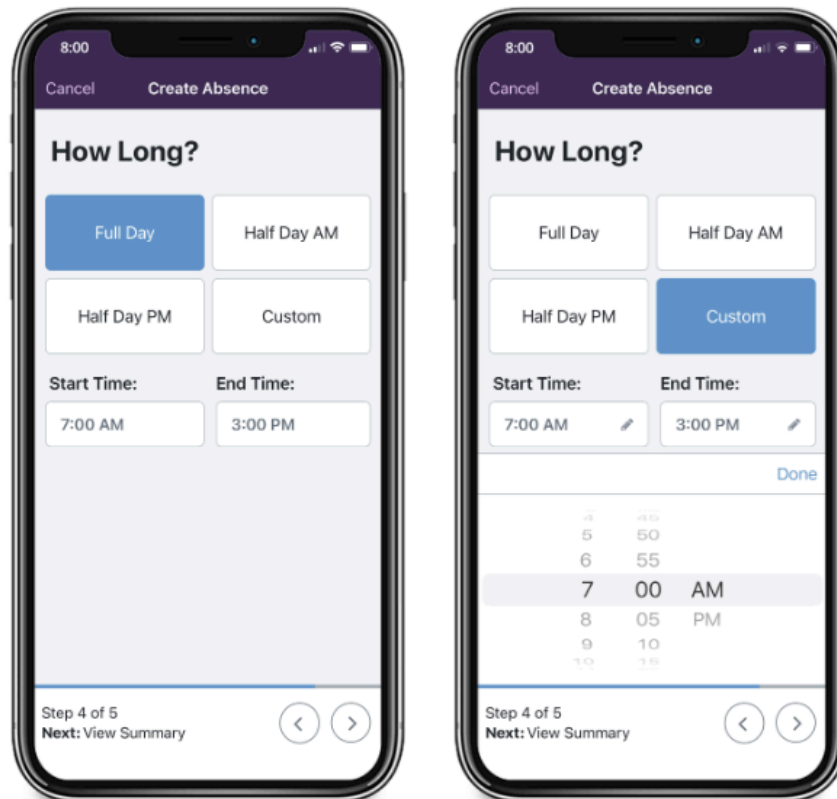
8:00

Cancel Create Absence

How Long?

Full Day

Half Day AM

Half Day PM

Custom

Start Time:

End Time:

7:00 AM

3:00 PM

Step 4 of 5

**Next:** View Summary

8:00

Cancel Create Absence

How Long?

Full Day

Half Day AM

Half Day PM

Custom

Start Time:

End Time:

7:00 AM

3:00 PM

Done

4 45

5 50

6 55

7 00 AM

8 05 PM

9 10

10 15

Step 4 of 5

**Next:** View Summary